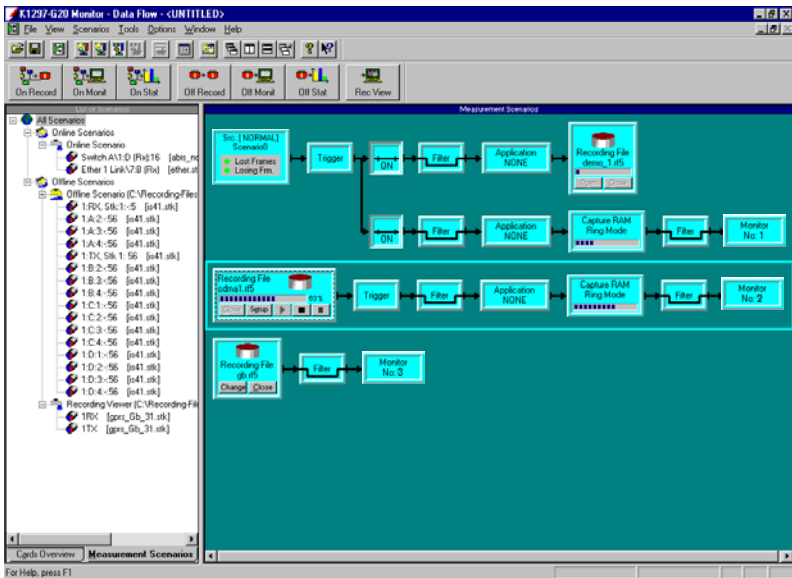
K1297-G20 Monitor - Data Flow - <UNTITLED>

File View Scenarios Tools Options Window Help

On Record | On Monit | On Stat | Off Record | Off Monit | Off Stat | Rec View

List of Scenarios

All Scenarios
Online Scenarios
Online Scenario
Switch A\1:D (Rx):16 [abis_nc
Ether 1 Link\7:0 (Rx) [ether.st
Offline Scenarios
Offline Scenario [C:\Recording-Files
1:RX; Stk:1:-5 [is41.stk]
1:A:2:-56 [is41.stk]
1:A:3:-56 [is41.stk]
1:A:4:-56 [is41.stk]
1:TX; Stk:1: 56 [is41.stk]
1:B:2:-56 [is41.stk]
1:B:3:-56 [is41.stk]
1:B:4:-56 [is41.stk]
1:C:1:-56 [is41.stk]
1:C:2:-56 [is41.stk]
1:C:3:-56 [is41.stk]
1:C:4:-56 [is41.stk]
1:D:1:-56 [is41.stk]
1:D:2:-56 [is41.stk]
1:D:3:-56 [is41.stk]
1:D:4:-56 [is41.stk]
Recording Viewer [C:\Recording-File
1RX [gprs_Gb_31.stk]
1TX [gprs_Gb_31.stk]

Cards Overview | Measurement Scenarios

Measurement Scenarios

Src. [NORMAL] Scenario0
Lost Frames
Losing Frm.
Trigger
ON
Filter
Application NONE
Recording File demo_1.rf5
Open Close
ON
Filter
Application NONE
Capture RAM Ring Mode
Filter
Monitor No: 1

Recording File cdma1.rf5
80%
Offset Setup
Trigger
Filter
Application NONE
Capture RAM Ring Mode
Filter
Monitor No: 2

Recording File gb.rf5
Change Close
Filter
Monitor No: 3

For Help, press F1